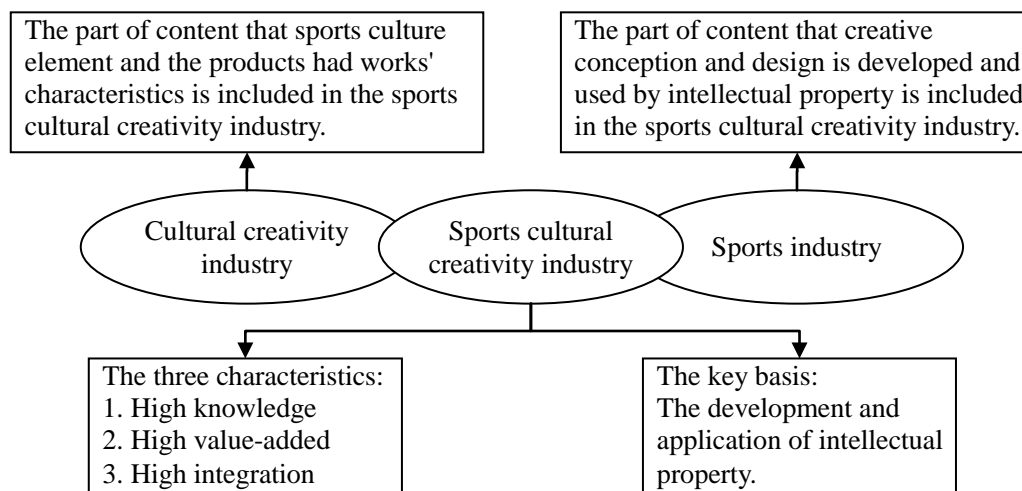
The part of content that sports culture element and the products had works' characteristics is included in the sports cultural creativity industry.

The part of content that creative conception and design is developed and used by intellectual property is included in the sports cultural creativity industry.

Cultural creativity industry

Sports cultural creativity industry

Sports industry

The three characteristics:
1. High knowledge
2. High value-added
3. High integration

The key basis:
The development and application of intellectual property.